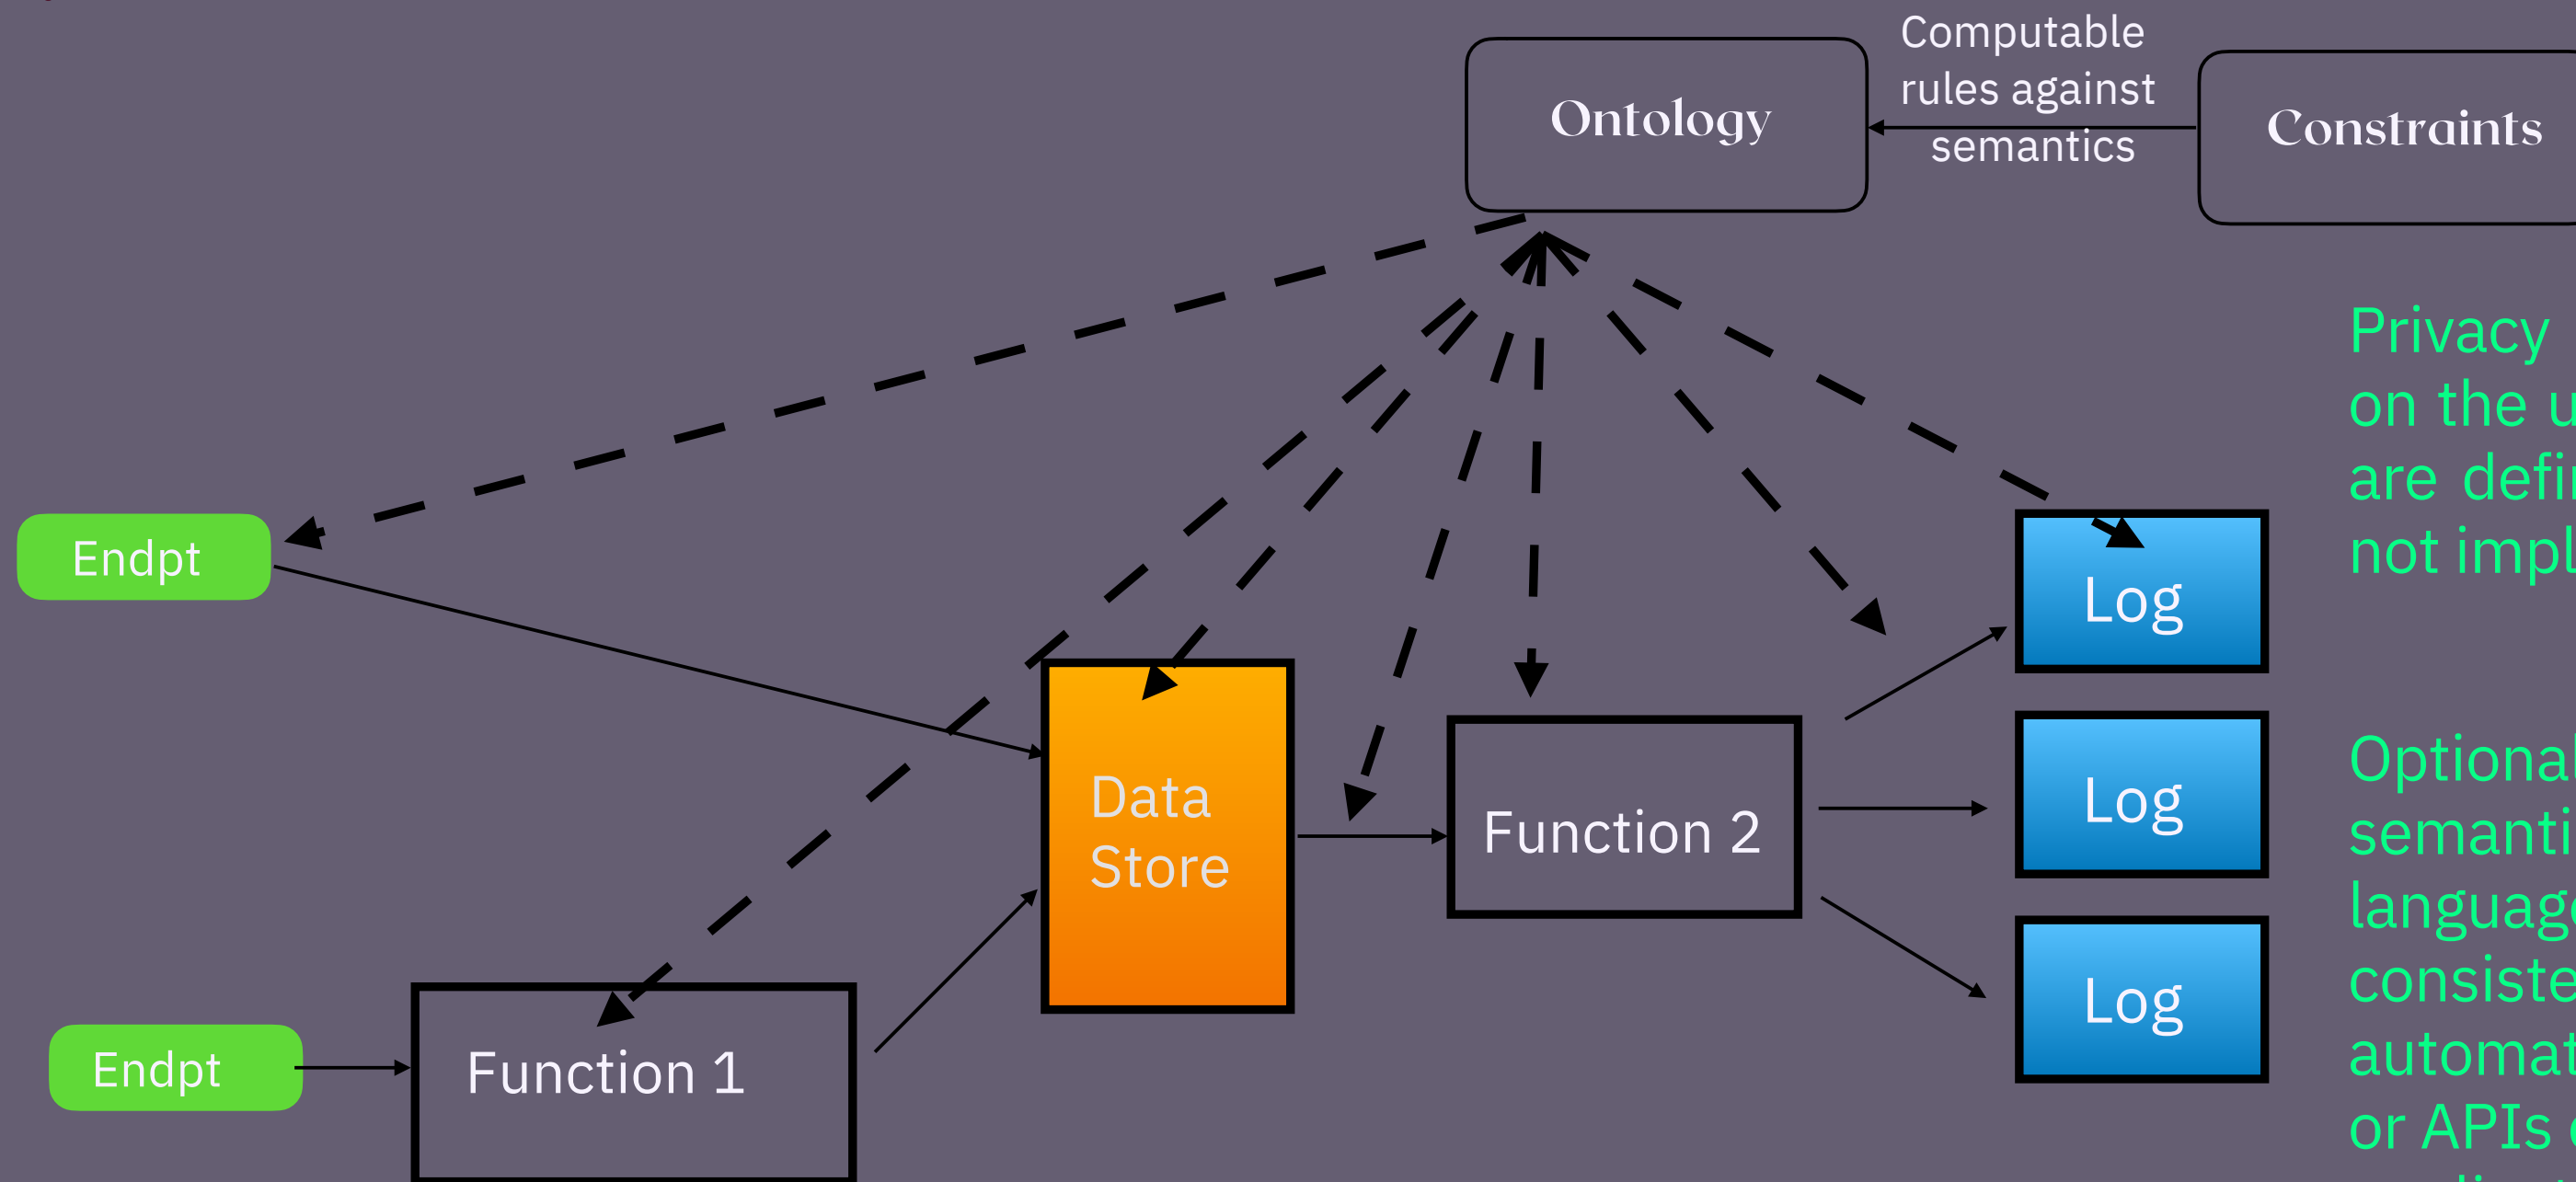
Ontology

Computable rules against semantics

Constraints

Privacy
on the u
are defi
not impl

Endpt

Log

Log

Log

Data Store

Function 2

Optional
semanti
language
consiste
automat
or APIs

Endpt

Function 1